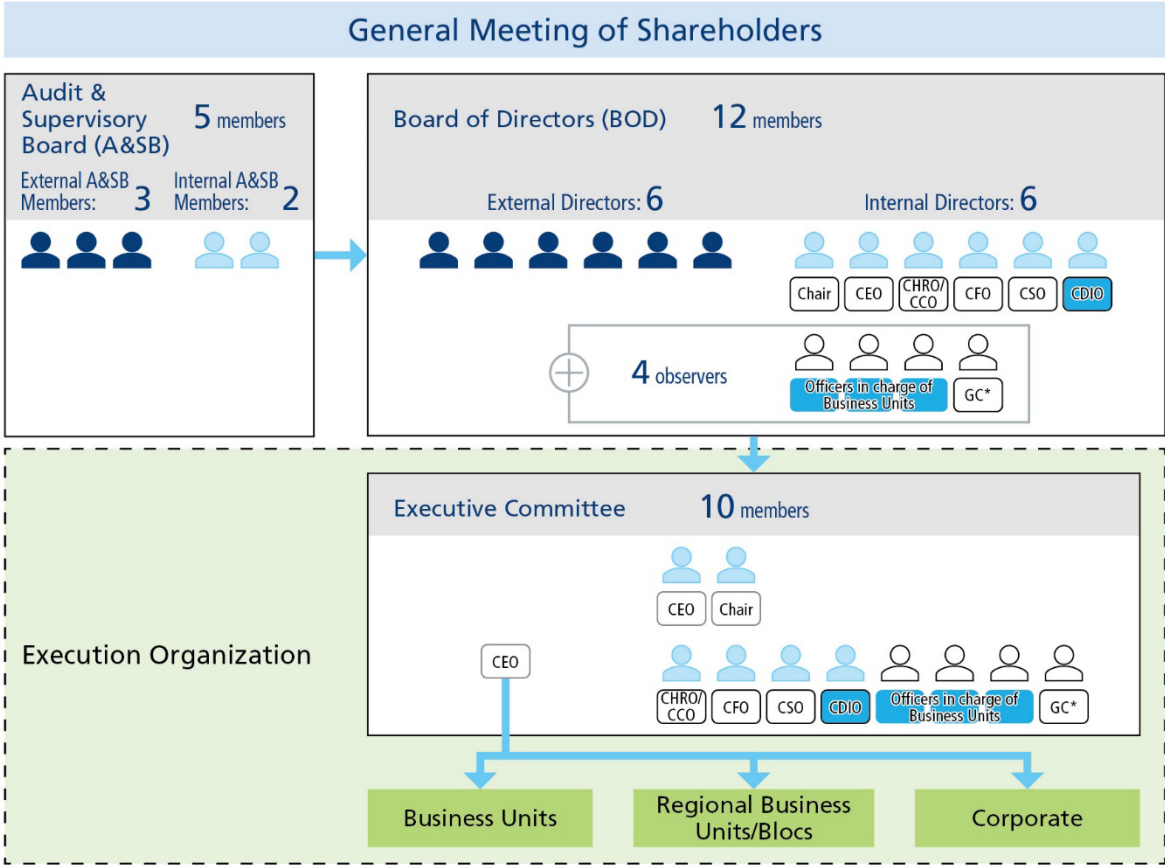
General Meeting of Shareholders

Audit & Supervisory Board (A&SB) 5 members

External A&SB Members: 3

Internal A&SB Members: 2

Board of Directors (BOD) 12 members

External Directors: 6

Internal Directors: 6

Chair CEO CHRO/ CCO CFO CSO CDIO

4 observers

Officers in charge of Business Units

GC*

Executive Committee 10 members

CEO Chair

CHRO/ CCO CFO CSO CDIO Officers in charge of Business Units GC*

Execution Organization

CEO

Business Units

Regional Business Units/Blocs

Corporate